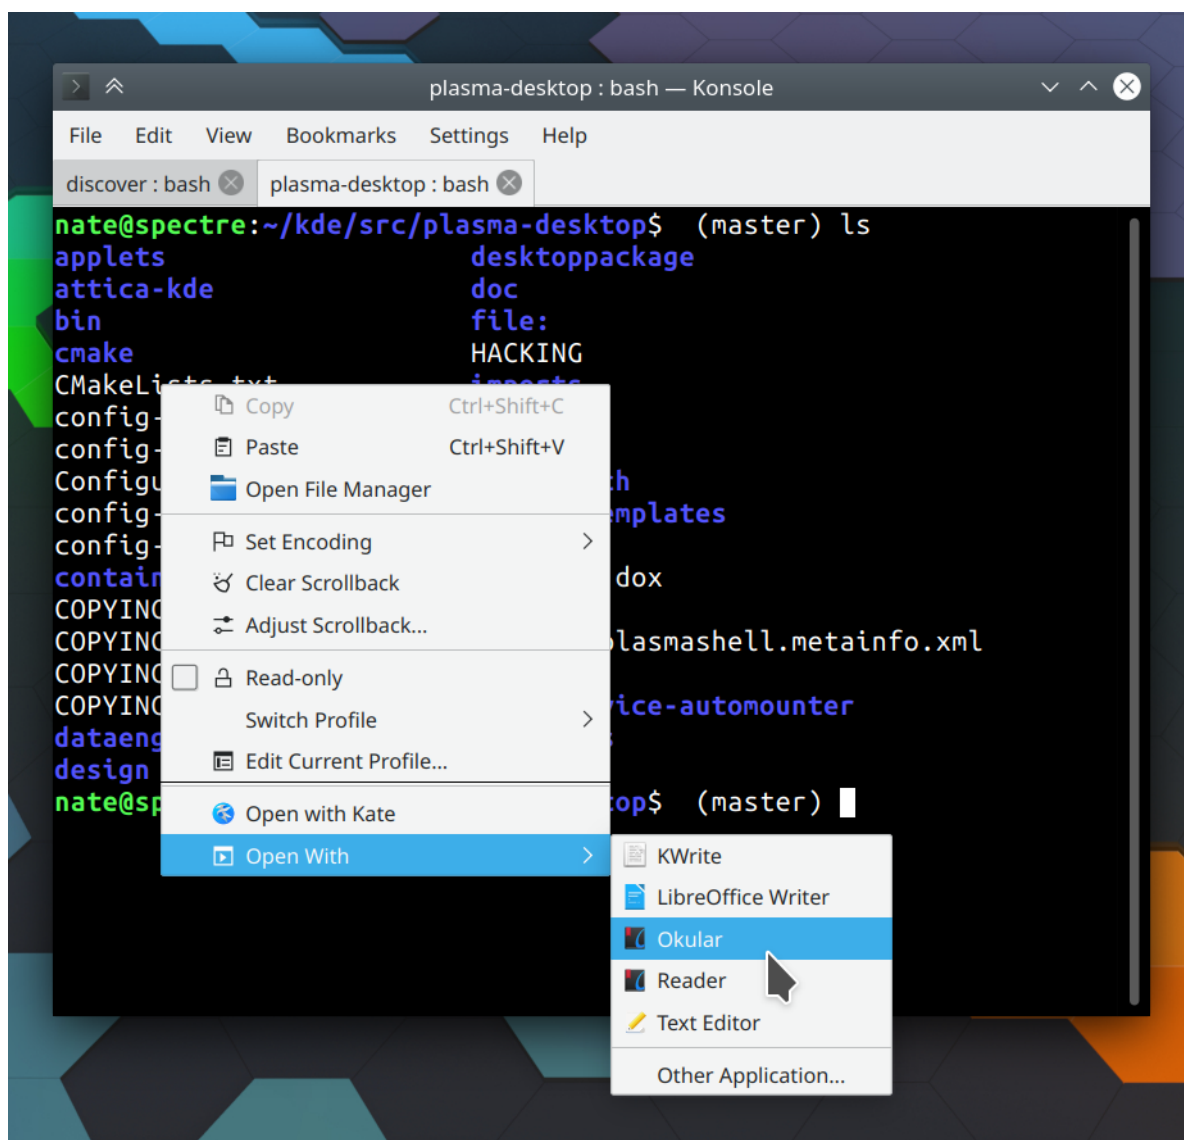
plasma-desktop : bash — Konsole

File Edit View Bookmarks Settings Help

discover : bash
plasma-desktop : bash

nate@spectre:~/kde/src/plasma-desktop$ (master) ls
applets desktoppackage
attica-kde doc
bin file:
cmake HACKING
CMakeLi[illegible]
config-
config-
Configu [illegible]h
config- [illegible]mplates
config-
contai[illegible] dox
COPYIN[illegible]
COPYIN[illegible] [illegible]lasmashell.metainfo.xml
COPYIN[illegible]
COPYIN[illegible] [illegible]ice-automounter
dataeng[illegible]
design
nate@sp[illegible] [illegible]op$ (master)

Copy Ctrl+Shift+C
Paste Ctrl+Shift+V
Open File Manager
Set Encoding
Clear Scrollback
Adjust Scrollback...
Read-only
Switch Profile
Edit Current Profile...
Open with Kate
Open With

KWrite
LibreOffice Writer
Okular
Reader
Text Editor
Other Application...